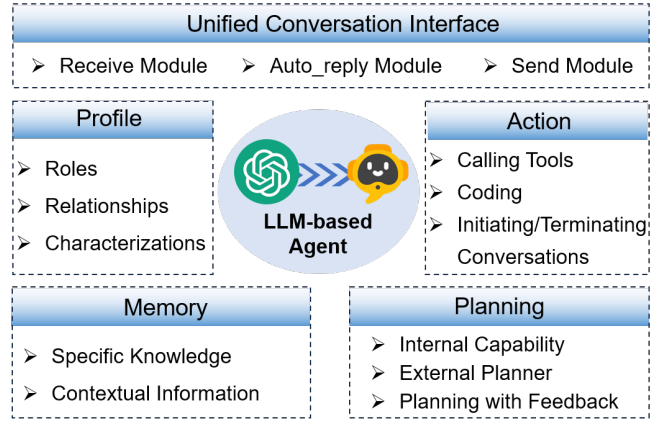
Unified Conversation Interface

➢ Receive Module ➢ Auto_reply Module ➢ Send Module

Profile

➢ Roles
➢ Relationships
➢ Characterizations

LLM-based Agent

Action

➢ Calling Tools
➢ Coding
➢ Initiating/Terminating Conversations

Memory

➢ Specific Knowledge
➢ Contextual Information

Planning

➢ Internal Capability
➢ External Planner
➢ Planning with Feedback